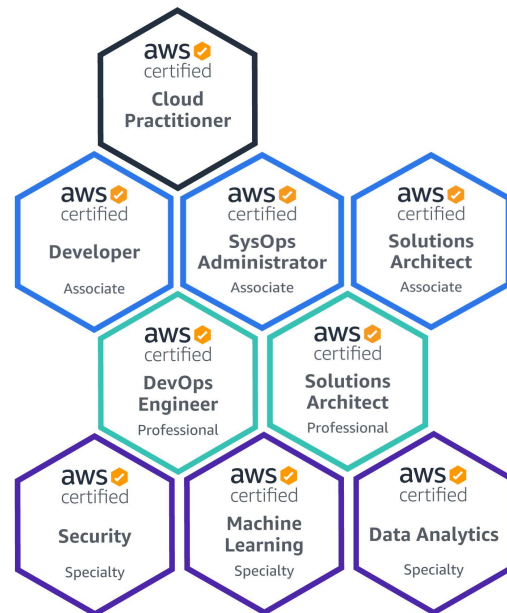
aws certified
Cloud Practitioner

aws certified
Developer
Associate

aws certified
SysOps Administrator
Associate

aws certified
Solutions Architect
Associate

aws certified
DevOps Engineer
Professional

aws certified
Solutions Architect
Professional

aws certified
Security
Specialty

aws certified
Machine Learning
Specialty

aws certified
Data Analytics
Specialty